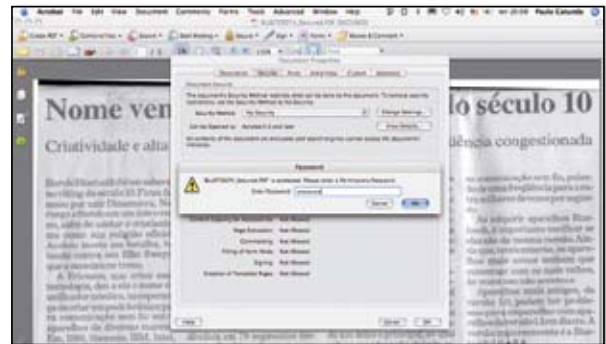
Acrobat File Edit View Document Comments Forms Tools Advanced Window Help

Nome ven

lo século 10

Criatividade e alta

ência congestionada

Document Properties

Description Security Fonts Initial View Custom Advanced

Document Security

Security Method: No Security

Change Settings...

Show Details...

Password

Enter Password:

Cancel OK

Page Extraction: Not Allowed

Commenting: Not Allowed

Filling of form fields: Not Allowed

Signing: Not Allowed

Creation of Template Pages: Not Allowed

Help

Cancel OK